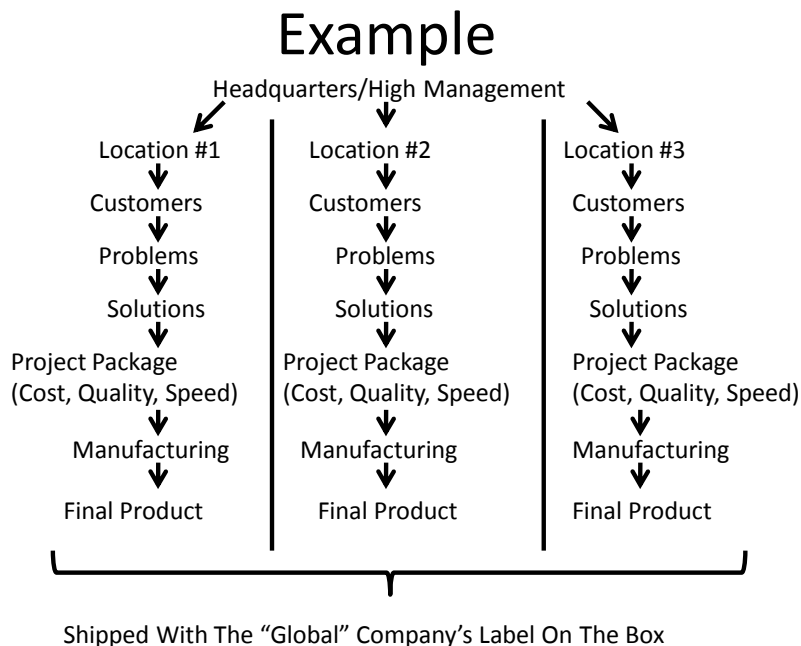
Example

Headquarters/High Management

Location #1
Customers
Problems
Solutions
Project Package (Cost, Quality, Speed)
Manufacturing
Final Product

Location #2
Customers
Problems
Solutions
Project Package (Cost, Quality, Speed)
Manufacturing
Final Product

Location #3
Customers
Problems
Solutions
Project Package (Cost, Quality, Speed)
Manufacturing
Final Product

Shipped With The "Global" Company's Label On The Box